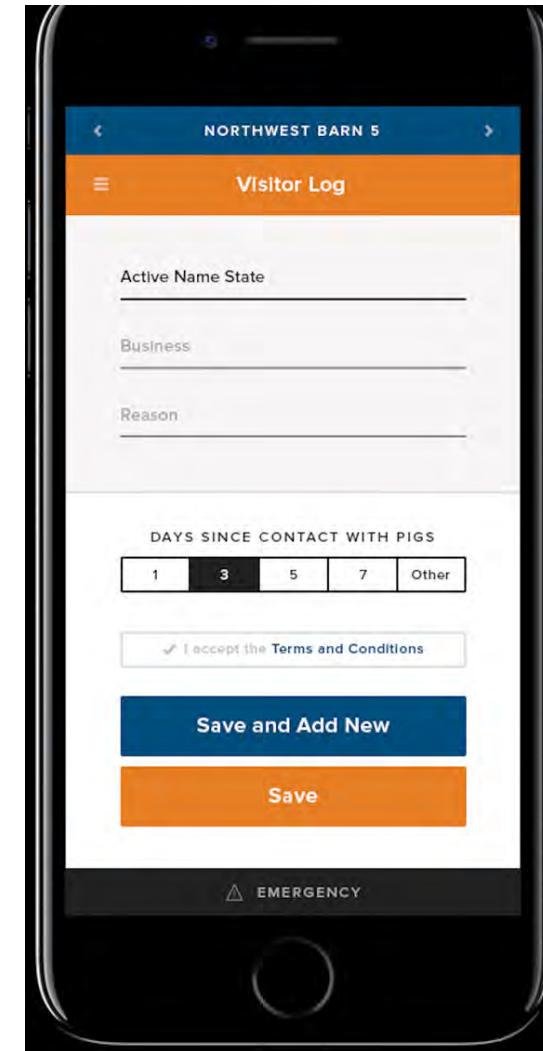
‹ NORTHWEST BARN 5 ›

≡ Visitor Log

Active Name State

Business

Reason

DAYS SINCE CONTACT WITH PIGS

| 1 | 3 | 5 | 7 | Other |
|---|---|---|---|---|

✓ I accept the Terms and Conditions

Save and Add New

Save

⚠ EMERGENCY